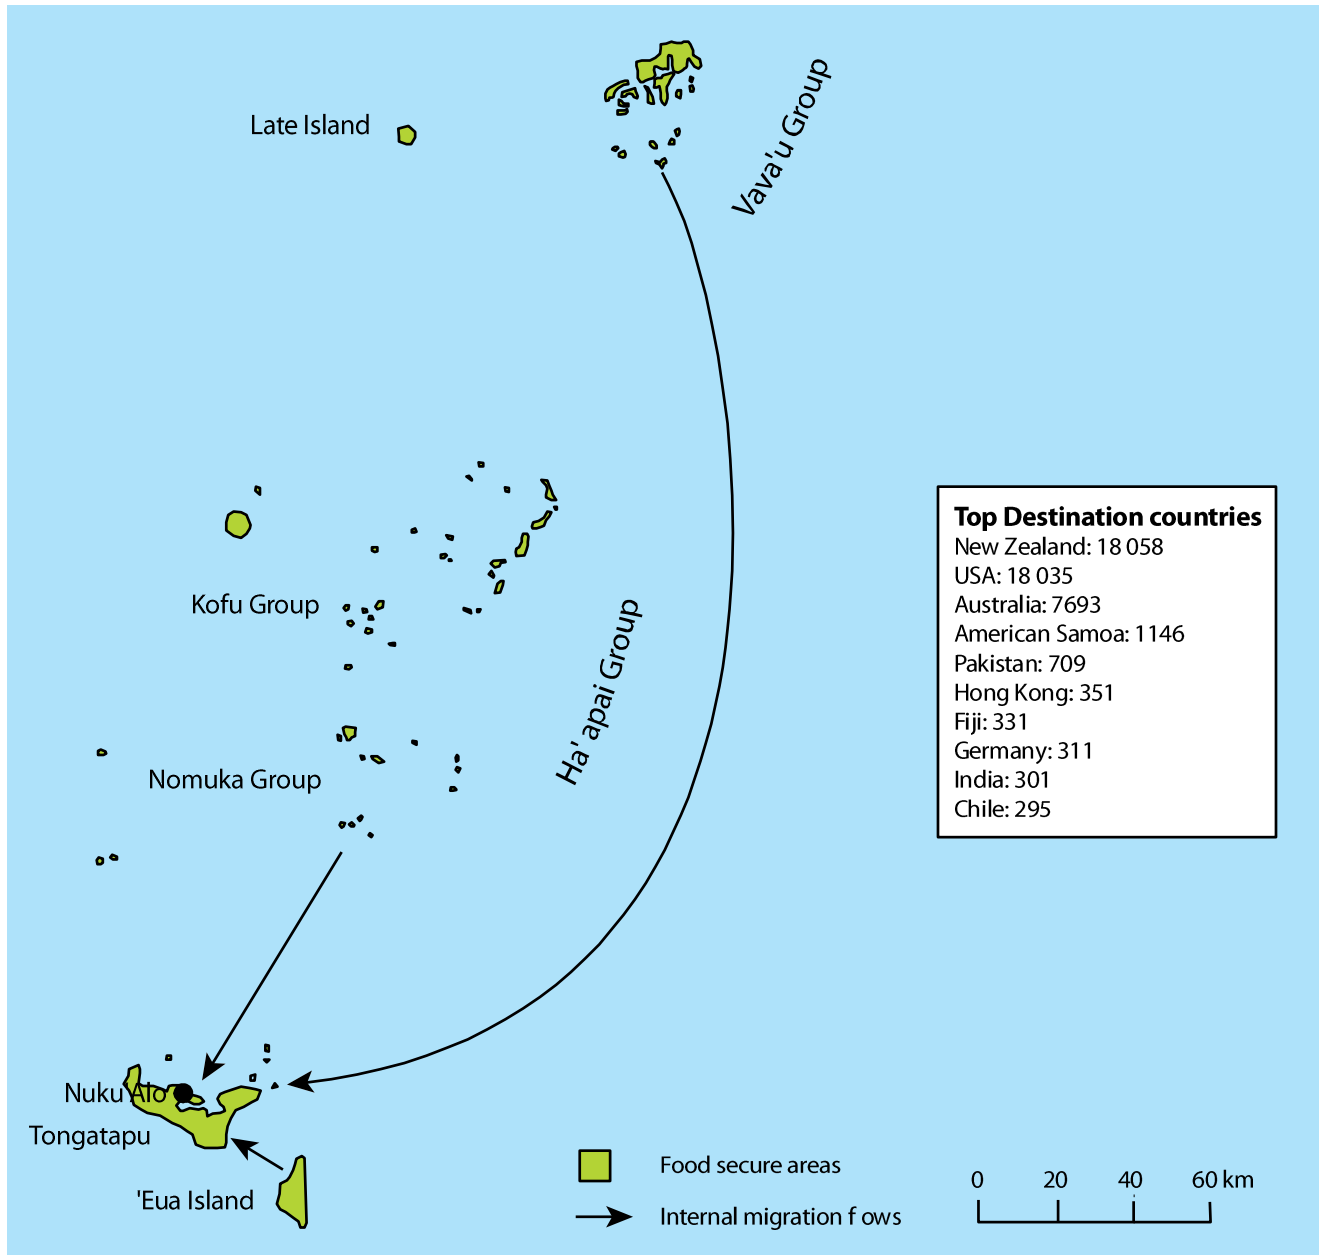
Late Island

Vava'u Group

Kofu Group

Ha' apai Group

Nomuka Group

Top Destination countries
New Zealand: 18 058
USA: 18 035
Australia: 7693
American Samoa: 1146
Pakistan: 709
Hong Kong: 351
Fiji: 331
Germany: 311
India: 301
Chile: 295

Nuku Alo
Tongatapu
'Eua Island

Food secure areas
Internal migration f ows

0 20 40 60 km